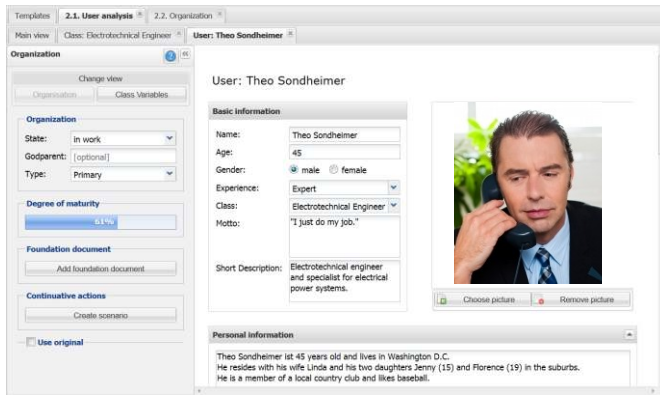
Templates | 2.1. User analysis | 2.2. Organization

Main view | Class: Electrotechnical Engineer | User: Theo Sondheimer

Organization

Change view

Organisation | Class Variables

Organization

State: in work

Godparent: [optional]

Type: Primary

Degree of maturity

61%

Foundation document

Add foundation document

Continuative actions

Create scenario

Use original

User: Theo Sondheimer

Basic information

Name: Theo Sondheimer

Age: 45

Gender: male female

Experience: Expert

Class: Electrotechnical Engineer

Motto: "I just do my job."

Short Description: Electrotechnical engineer and specialist for electrical power systems.

Choose picture | Remove picture

Personal information

Theo Sondheimer ist 45 years old and lives in Washington D.C.
He resides with his wife Linda and his two daughters Jenny (15) and Florence (19) in the suburbs.
He is a member of a local country club and likes baseball.